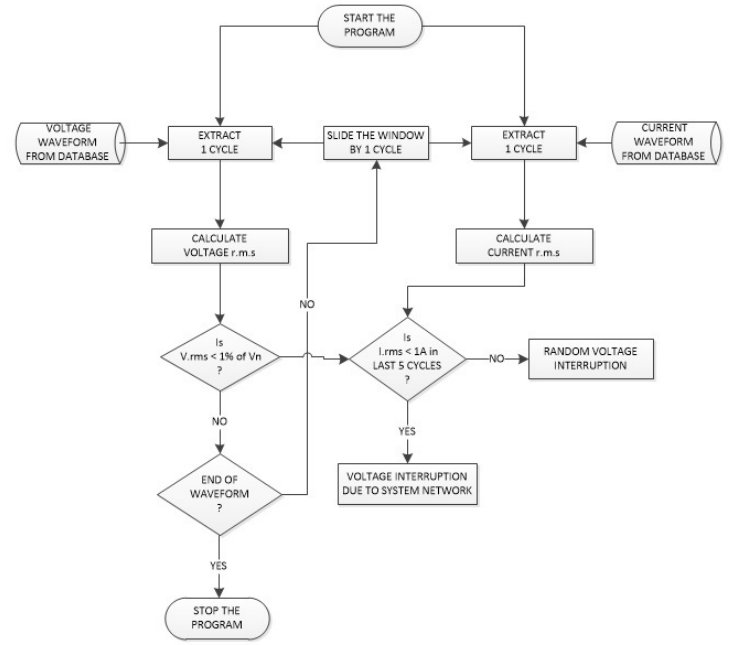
START THE PROGRAM

VOLTAGE WAVEFORM FROM DATABASE

EXTRACT 1 CYCLE

SLIDE THE WINDOW BY 1 CYCLE

EXTRACT 1 CYCLE

CURRENT WAVEFORM FROM DATABASE

CALCULATE VOLTAGE r.m.s

CALCULATE CURRENT r.m.s

NO

Is V.rms < 1% of Vn ?

Is I.rms < 1A in LAST 5 CYCLES ?

NO

RANDOM VOLTAGE INTERRUPTION

NO

YES

END OF WAVEFORM ?

VOLTAGE INTERRUPTION DUE TO SYSTEM NETWORK

YES

STOP THE PROGRAM